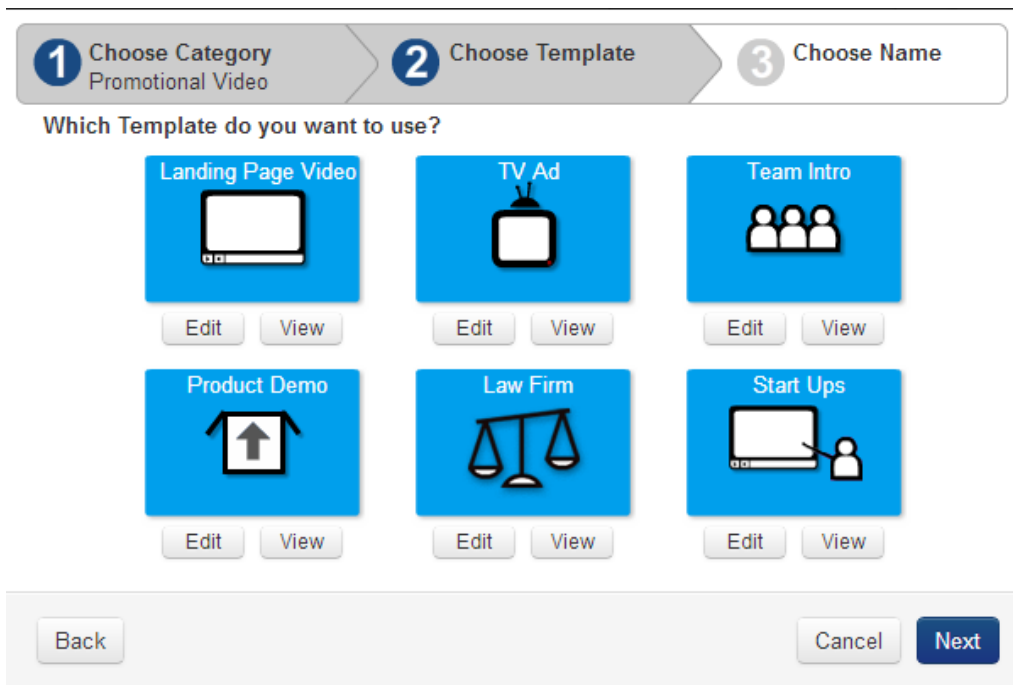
1 Choose Category
Promotional Video

2 Choose Template

3 Choose Name

Which Template do you want to use?

Landing Page Video
Edit View

TV Ad
Edit View

Team Intro
Edit View

Product Demo
Edit View

Law Firm
Edit View

Start Ups
Edit View

Back

Cancel Next